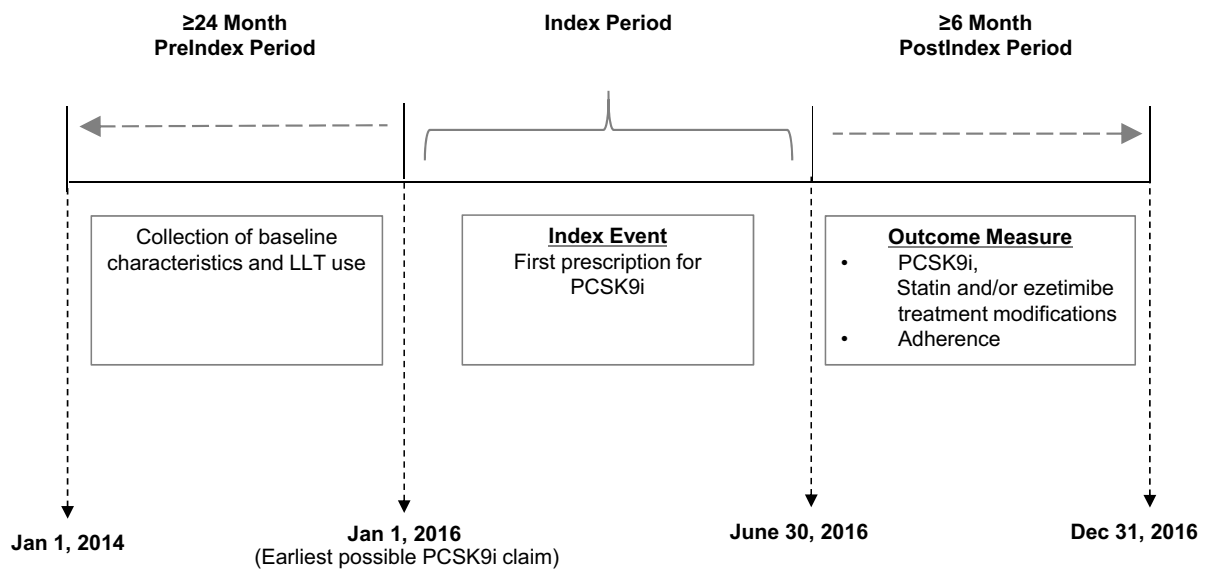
≥24 Month
PreIndex Period

Index Period

≥6 Month
PostIndex Period

Collection of baseline characteristics and LLT use

Index Event
First prescription for PCSK9i

Outcome Measure
• PCSK9i, Statin and/or ezetimibe treatment modifications
• Adherence

Jan 1, 2014

Jan 1, 2016
(Earliest possible PCSK9i claim)

June 30, 2016

Dec 31, 2016